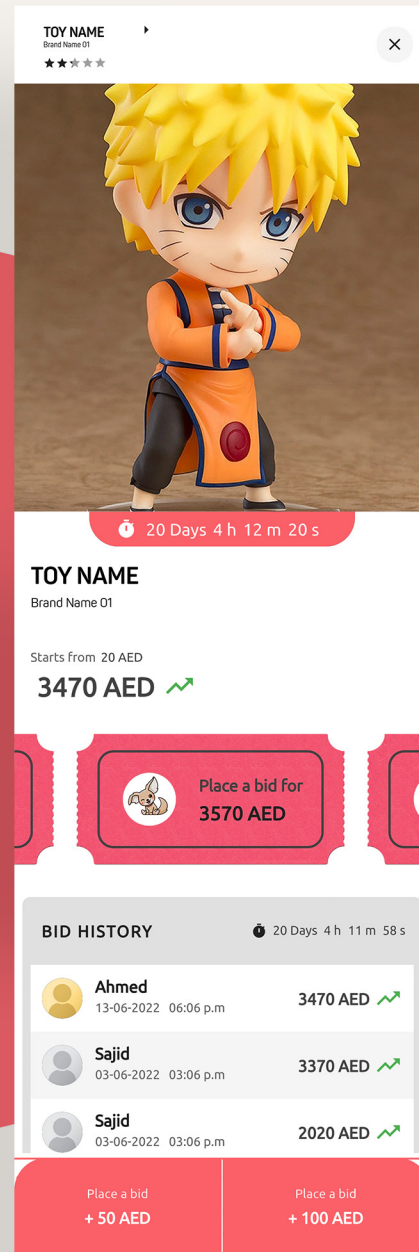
TOY NAME
Brand Name 01

20 Days 4 h 12 m 20 s

TOY NAME
Brand Name 01

Starts from 20 AED
3470 AED

Place a bid for
3570 AED

BID HISTORY
20 Days 4 h 11 m 58 s

| | | |
|---|---|---|
| Ahmed | 13-06-2022 06:06 p.m | 3470 AED |
| Sajid | 03-06-2022 03:06 p.m | 3370 AED |
| Sajid | 03-06-2022 03:06 p.m | 2020 AED |

Place a bid
+ 50 AED

Place a bid
+ 100 AED